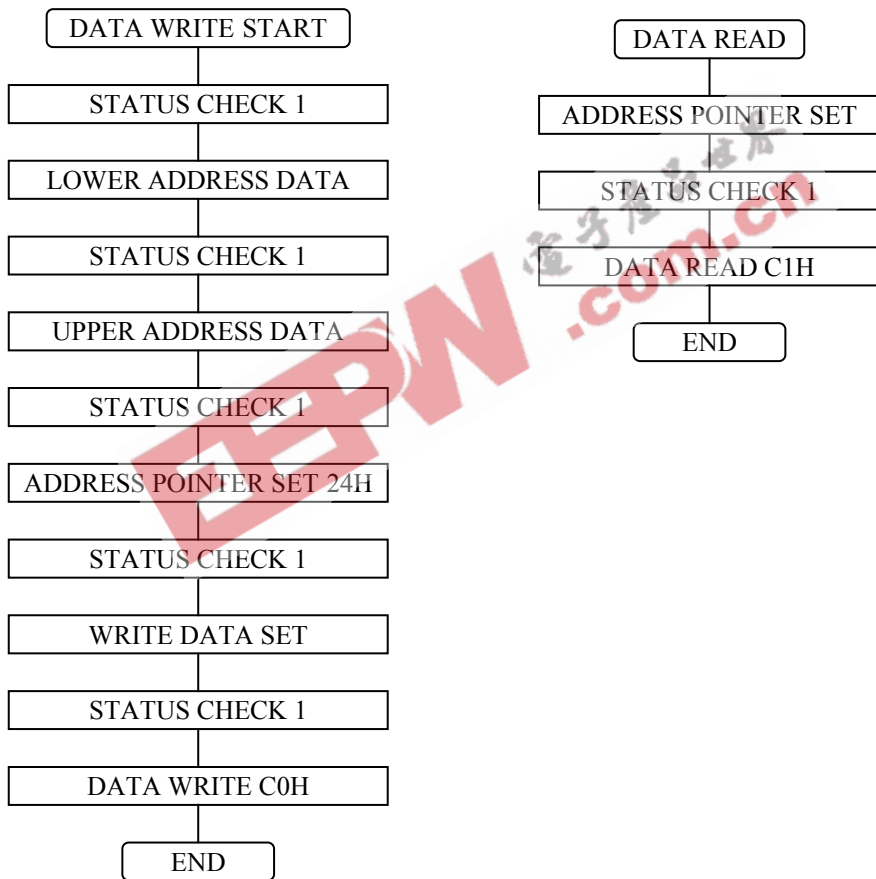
DATA WRITE START

STATUS CHECK 1

LOWER ADDRESS DATA

STATUS CHECK 1

UPPER ADDRESS DATA

STATUS CHECK 1

ADDRESS POINTER SET 24H

STATUS CHECK 1

WRITE DATA SET

STATUS CHECK 1

DATA WRITE C0H

END

DATA READ

ADDRESS POINTER SET

STATUS CHECK 1

DATA READ C1H

END

电子产品世界
EEPW .com.cn